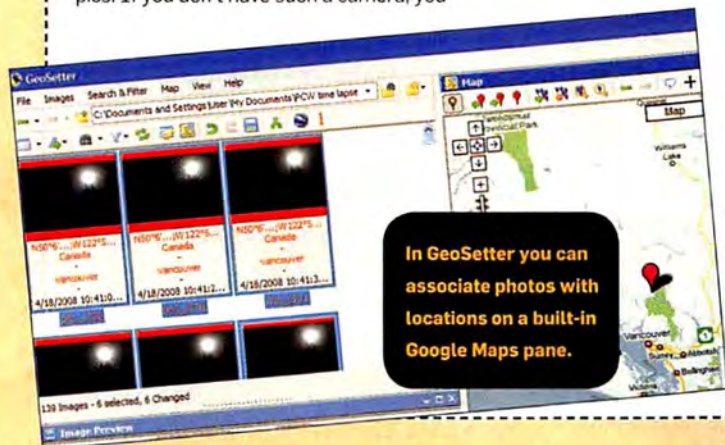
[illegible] If you don't have such a camera, you

GeoSetter

File Images Search & Filter Map View Help

C:\Documents and Settings\User\My Documents\PCW time lapse

N50°6'...W122°5... Canada Vancouver 4/18/2008 10:41:0...

N50°6'...W122°5... Canada Vancouver 4/18/2008 10:41:2...

N50°6'...W122°5... Canada Vancouver 4/18/2008 10:41:3...

139 Images - 6 selected, 6 Changed

Image Preview

Map

Map

Vancouver

Surrey

Abbotsford

Bellingham

In GeoSetter you can associate photos with locations on a built-in Google Maps pane.